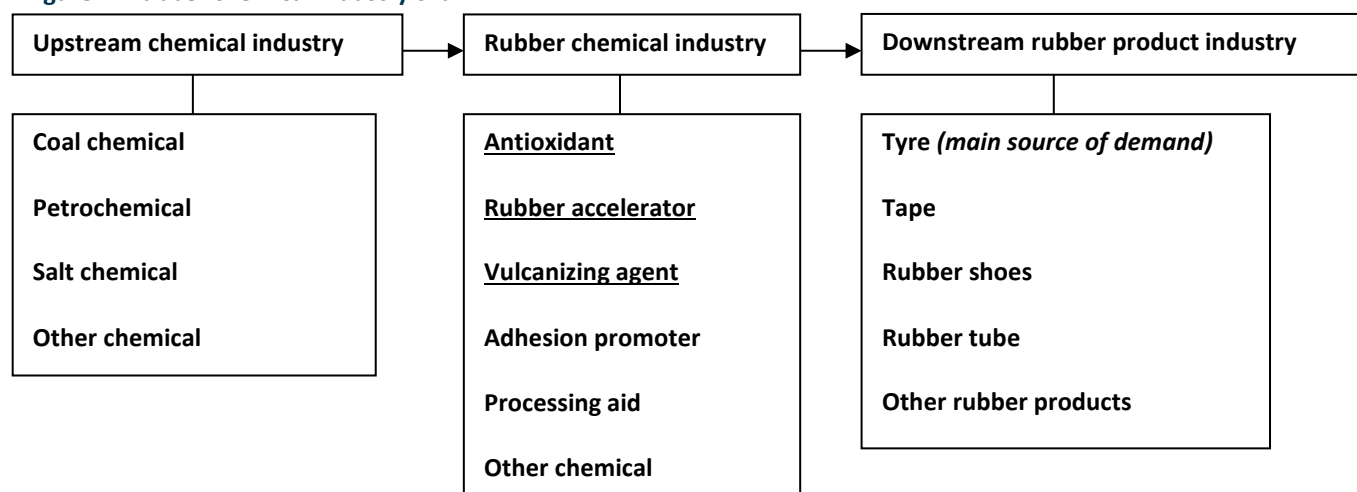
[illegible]

Upstream chemical industry

Rubber chemical industry

Downstream rubber product industry

Coal chemical

Petrochemical

Salt chemical

Other chemical

Antioxidant

Rubber accelerator

Vulcanizing agent

Adhesion promoter

Processing aid

Other chemical

Tyre *(main source of demand)*

Tape

Rubber shoes

Rubber tube

Other rubber products